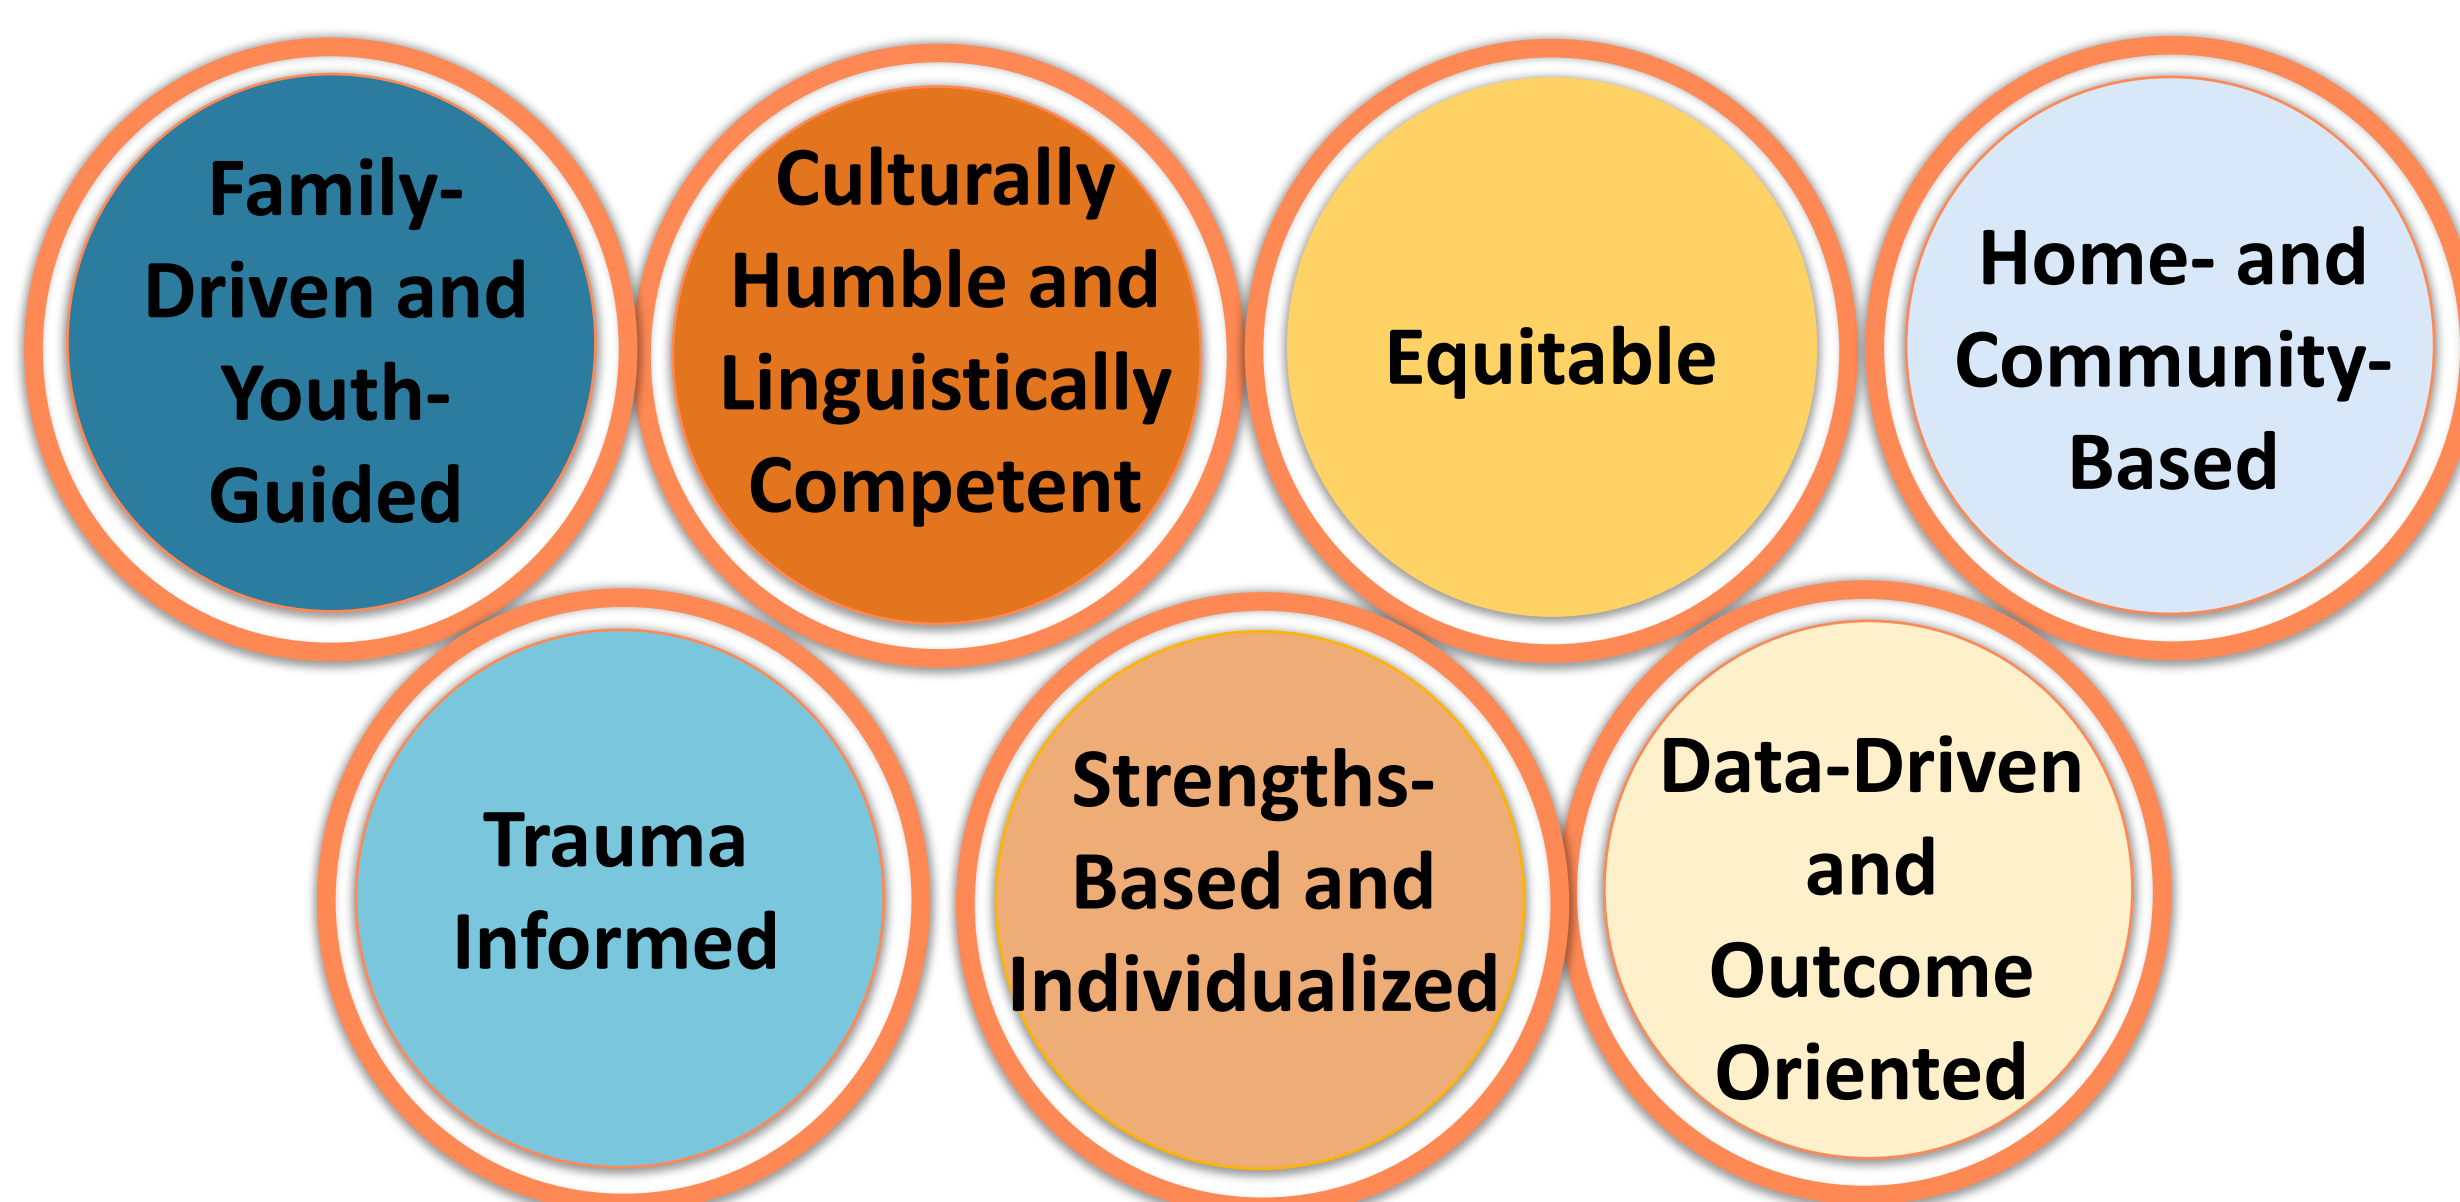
Family-Driven and Youth-Guided

Culturally Humble and Linguistically Competent

Equitable

Home- and Community-Based

Trauma Informed

Strengths-Based and Individualized

Data-Driven and Outcome Oriented